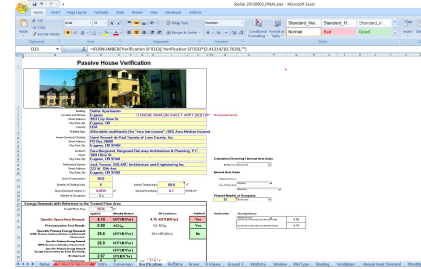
Stellar 20100603_FINAL.xlsx - Microsoft Excel

Home Insert Page Layout Formulas Data Review View Developer Add-Ins

Arial 10 Number Normal Bad Good Standard_Hi... Standard_Li... Standard_Li... Conditional Formatting Format as Table

D33 =IF(ISNUMBER(Verification!$F$33),"Verification!$F$33)*3.41214/10.7639,"")

Passive House Verification

Building: Stellar Apartments
Location and climate: Eugene
Street Address: 1050 City View St.
Postcode/City: Eugene, OR
Country: USA
Building Type: Affordable multifamily (the "energy test homes")
Home Owner(s)/Clients: Saint Vincent de Paul Society of Lane County, Inc.
Street Address: PO Box 24608
Postcode/City: Eugene, OR 97402
Architect: Sara Bergsund, Bergsund DeLaney Architecture & Planning, P.C.
Street: 3000 Olive St.
Postcode/City: Eugene, OR
Mechanical System: Joel Trouner, SOLARC Architecture and Engineering Inc.
Street Address: 163 W 10th Ave
Postcode/City: Eugene, OR 97401
Year of Construction: 2012
Number of Dwelling Units: 6
Interior Temperature: 68.0
Enclosed Volume Ve: 21,633
Internal Heat Gains: 0.7
Number of Occupants: 14.4

Energy Demands with Reference to the Treated Floor Area
Treated Floor Area: 5,935
Applied: Monthly Method
PH Certificate: Fulfilled?
Specific Space Heat Demand: 4.74 kBTU/ft²yr 4.75 kBTU/ft²yr No
Pressurization Test Result: 0.60 ACH50 0.6 ACH50 Yes
Specific Primary Energy Demand (DHW, Heating, Cooling, Auxiliary and Household Electricity): 29.6 kBTU/ft²yr 38.1 kBTU/ft²yr No
Specific Primary Energy Demand (DHW, Heating and Auxiliary Electricity): 29.9 kBTU/ft²yr
Specific Primary Energy Demand Energy Conservation by Solar Electricity: kBTU/ft²yr
Heating Load: 2.57 BTU/hr ft²
Frequency of Overheating: 4% over 77 °F

Calculations/Destroying Thermal Heat Gains
Internal Heat Gains
Planned Number of Occupants
Verification
4.85
4.74

Status Climate Data Verification RefArea Areas U-Values Ground Windows WinType Shading Ventilation Annual Heat Demand Monthly